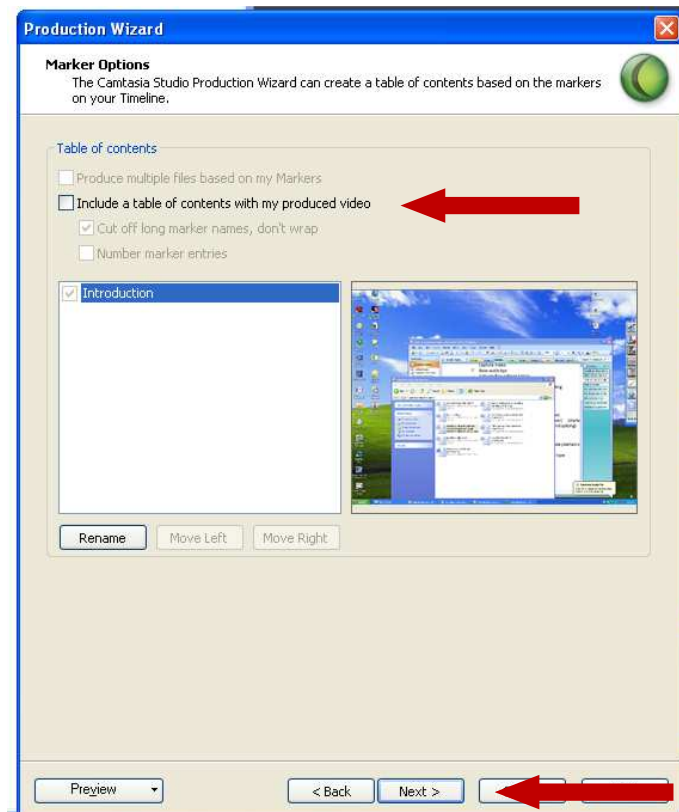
Production Wizard

Marker Options
The Camtasia Studio Production Wizard can create a table of contents based on the markers on your Timeline.

Table of contents

Produce multiple files based on my Markers

Include a table of contents with my produced video

Cut off long marker names, don't wrap

Number marker entries

Introduction

Rename

Move Left

Move Right

Preview

< Back

Next >